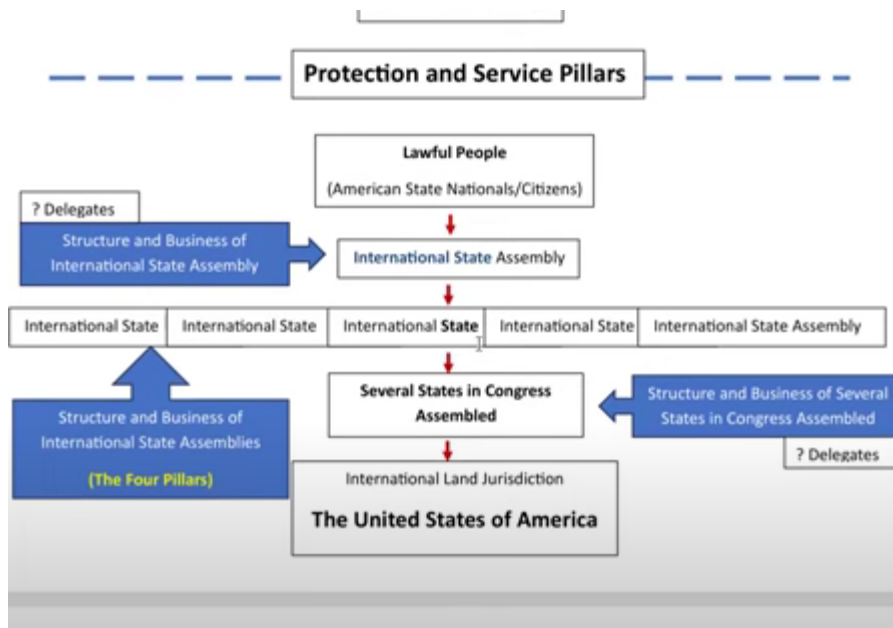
Protection and Service Pillars

Lawful People

(American State Nationals/Citizens)

? Delegates

Structure and Business of International State Assembly

International State Assembly

International State

International State

International State

International State

International State Assembly

Several States in Congress Assembled

Structure and Business of Several States in Congress Assembled

? Delegates

Structure and Business of International State Assemblies

(The Four Pillars)

International Land Jurisdiction

The United States of America